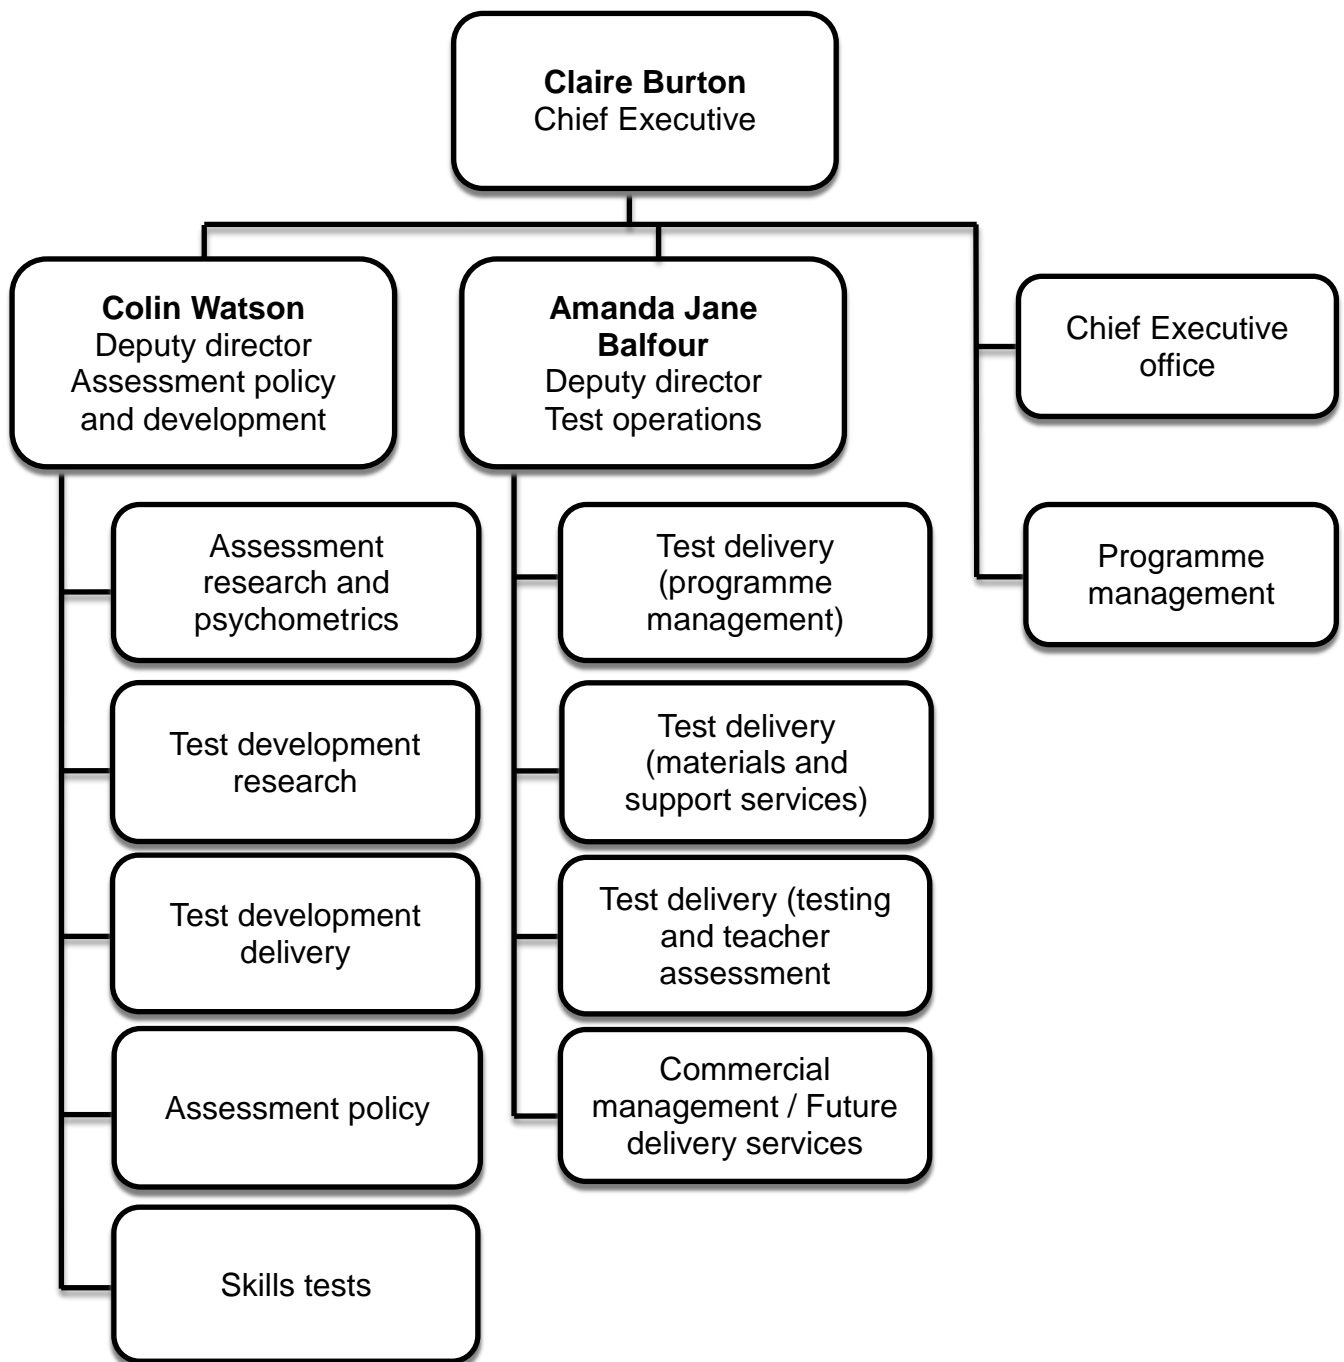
**Claire Burton**
Chief Executive

**Colin Watson**
Deputy director
Assessment policy and development

Assessment research and psychometrics

Test development research

Test development delivery

Assessment policy

Skills tests

**Amanda Jane Balfour**
Deputy director
Test operations

Test delivery (programme management)

Test delivery (materials and support services)

Test delivery (testing and teacher assessment

Commercial management / Future delivery services

Chief Executive office

Programme management